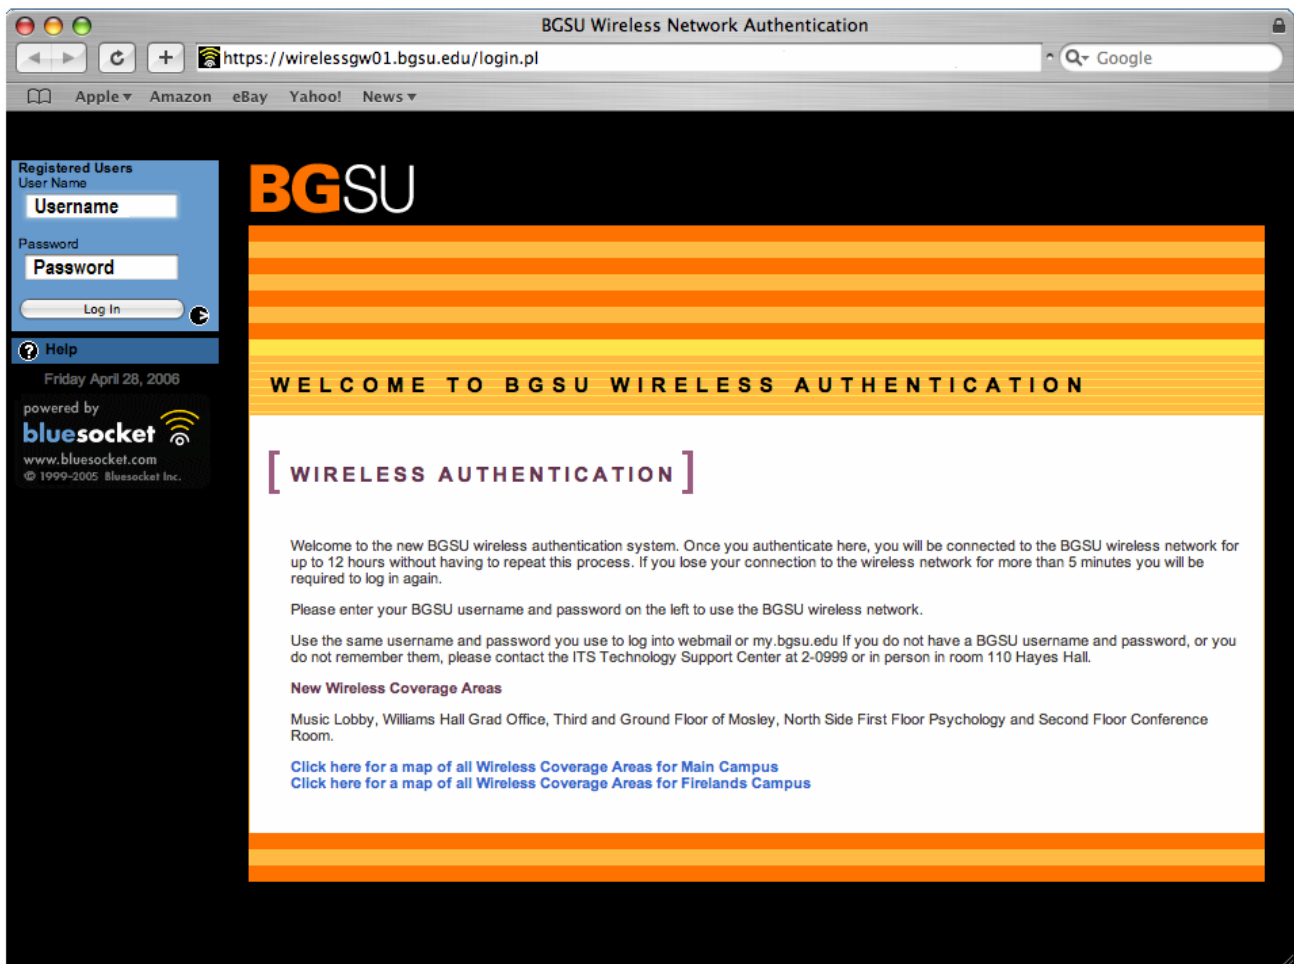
BGSU Wireless Network Authentication

https://wirelessgw01.bgsu.edu/login.pl

Google

Apple ▾ Amazon eBay Yahoo! News ▾

Registered Users
User Name
Username
Password
Password
Log In

Help

Friday April 28, 2006

powered by
bluesocket
www.bluesocket.com
© 1999-2005 Bluesocket Inc.

BGSU

WELCOME TO BGSU WIRELESS AUTHENTICATION

[ WIRELESS AUTHENTICATION ]

Welcome to the new BGSU wireless authentication system. Once you authenticate here, you will be connected to the BGSU wireless network for up to 12 hours without having to repeat this process. If you lose your connection to the wireless network for more than 5 minutes you will be required to log in again.

Please enter your BGSU username and password on the left to use the BGSU wireless network.

Use the same username and password you use to log into webmail or my.bgsu.edu If you do not have a BGSU username and password, or you do not remember them, please contact the ITS Technology Support Center at 2-0999 or in person in room 110 Hayes Hall.

New Wireless Coverage Areas

Music Lobby, Williams Hall Grad Office, Third and Ground Floor of Mosley, North Side First Floor Psychology and Second Floor Conference Room.

Click here for a map of all Wireless Coverage Areas for Main Campus
Click here for a map of all Wireless Coverage Areas for Firelands Campus